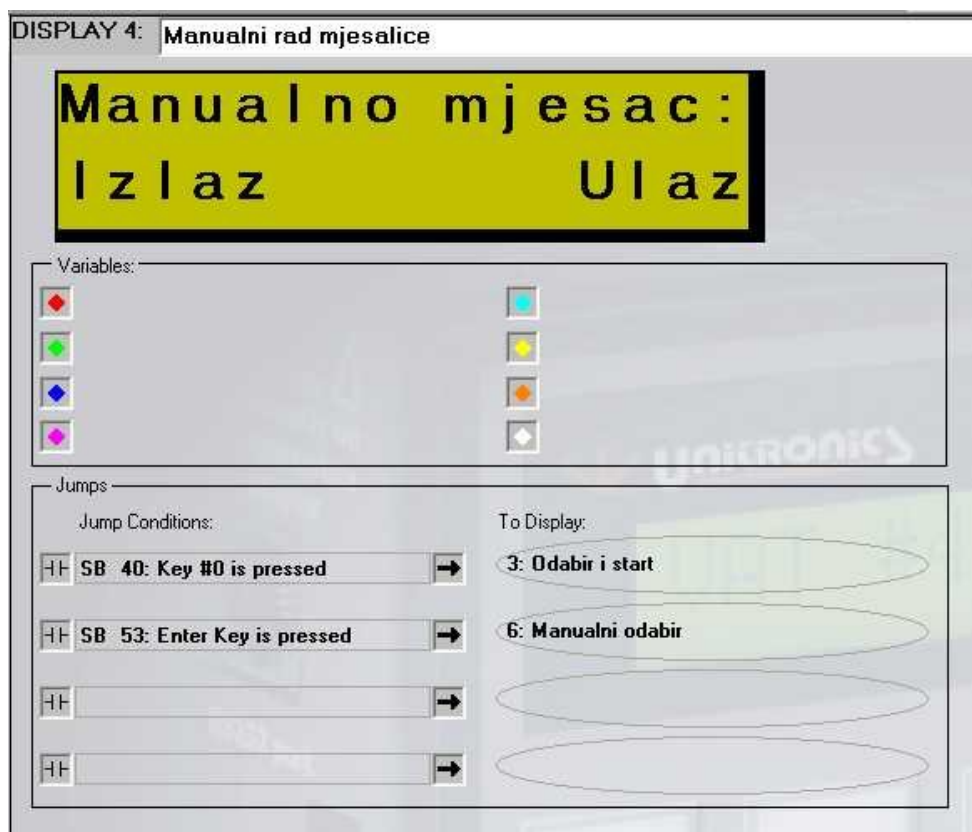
DISPLAY 4: Manualni rad mjesalice

Manualno mjesac:
Izlaz Ulaz

Variables:

Jumps

Jump Conditions:

To Display:

SB 40: Key #0 is pressed

3: Odabir i start

SB 53: Enter Key is pressed

6: Manualni odabir

Unitronics